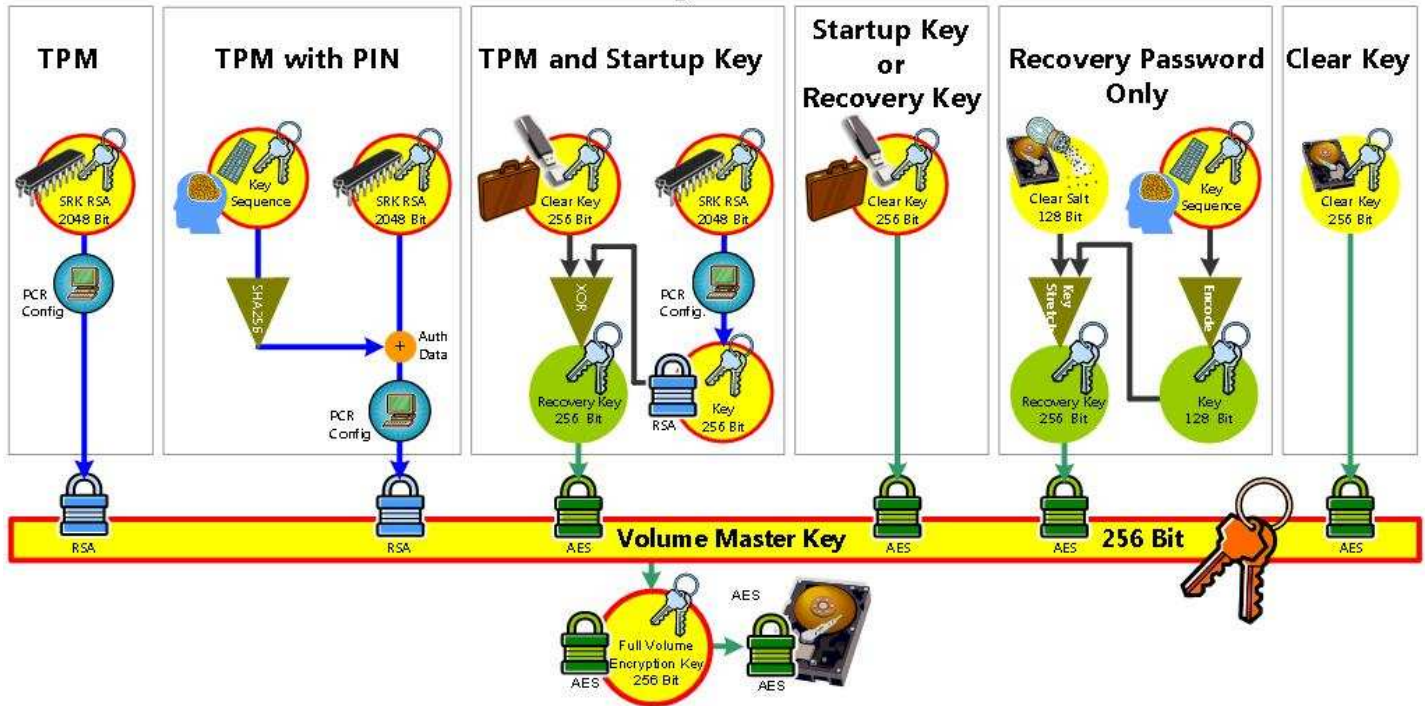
TPM

SRK RSA 2048 Bit

PCR Config

RSA

TPM with PIN

Key Sequence

SRK RSA 2048 Bit

SHA256

+ Auth Data

PCR Config

RSA

TPM and Startup Key

Clear Key 256 Bit

SRK RSA 2048 Bit

XOR

PCR Config.

Recovery Key 256 Bit

RSA

Key 256 Bit

AES

Startup Key or Recovery Key

Clear Key 256 Bit

AES

Recovery Password Only

Clear Salt 128 Bit

Key Sequence

Key Stretch

Encode

Recovery Key 256 Bit

Key 128 Bit

AES

Clear Key

Clear Key 256 Bit

AES

Volume Master Key

256 Bit

AES

Full Volume Encryption Key 256 Bit

AES

AES